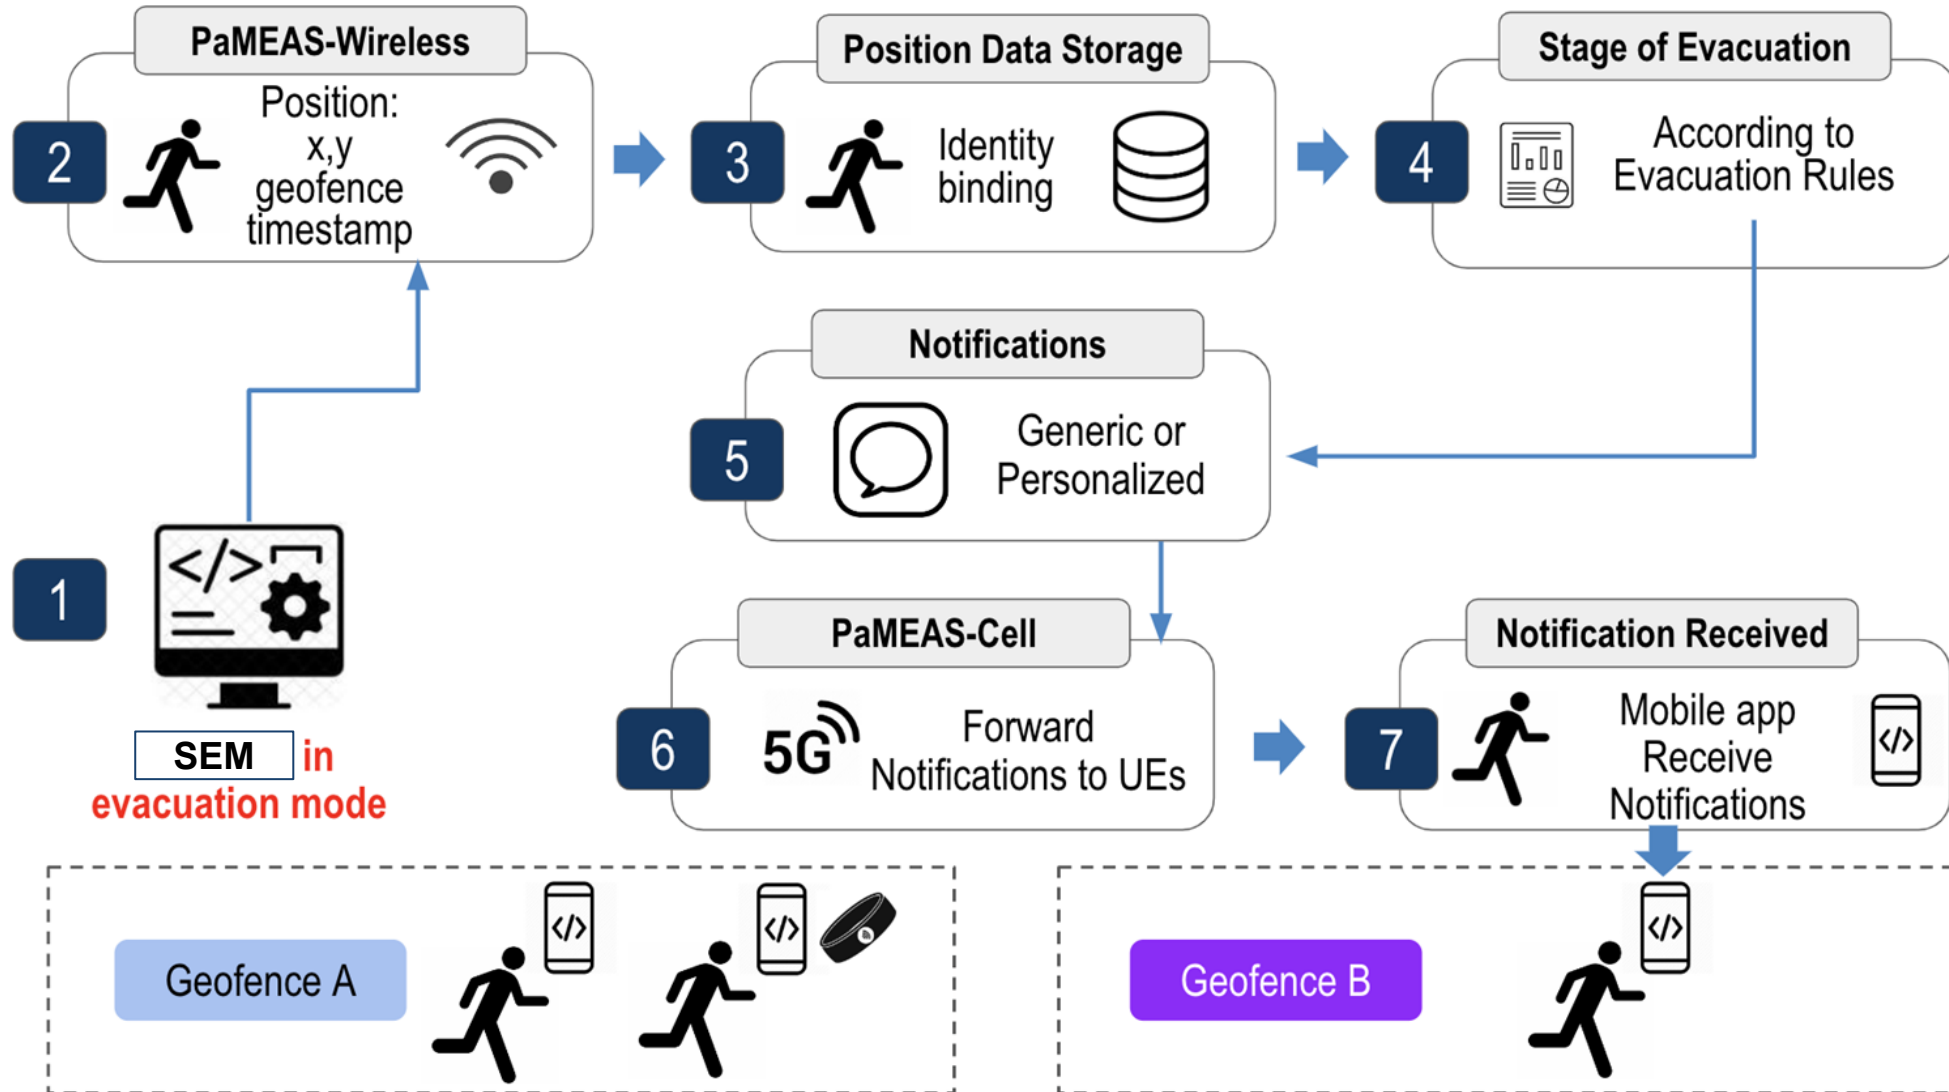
PaMEAS-Wireless

2

Position:
x,y
geofence
timestamp

Position Data Storage

3

Identity
binding

Stage of Evacuation

4

According to
Evacuation Rules

Notifications

5

Generic or
Personalized

1

</>

SEM in
evacuation mode

PaMEAS-Cell

6

5G

Forward
Notifications to UEs

Notification Received

7

Mobile app
Receive
Notifications

</>

Geofence A

</>

</>

Geofence B

</>